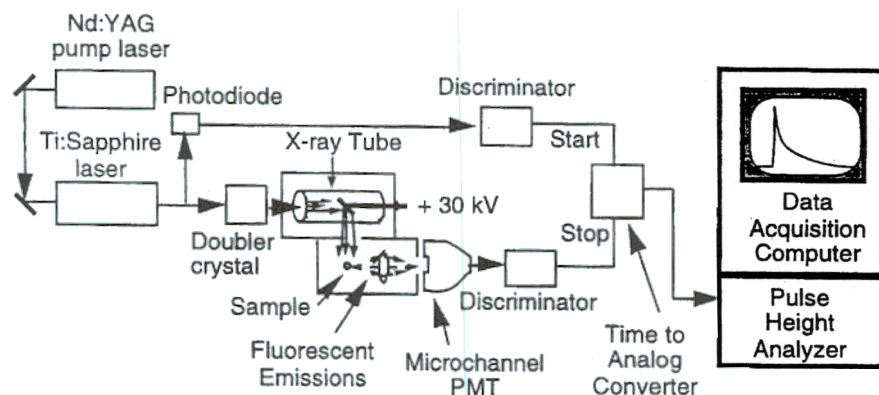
Nd:YAG pump laser

Photodiode

Discriminator

Ti:Sapphire laser

X-ray Tube

Start

+ 30 kV

Data Acquisition Computer

Doubler crystal

Stop

Sample

Discriminator

Pulse Height Analyzer

Fluorescent Emissions

Microchannel PMT

Time to Analog Converter